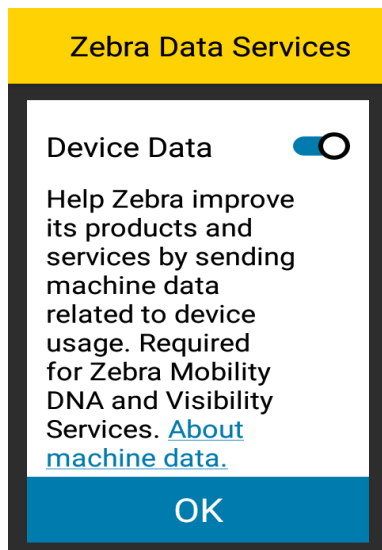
Zebra Data Services

Device Data

Help Zebra improve its products and services by sending machine data related to device usage. Required for Zebra Mobility DNA and Visibility Services. About machine data.

OK